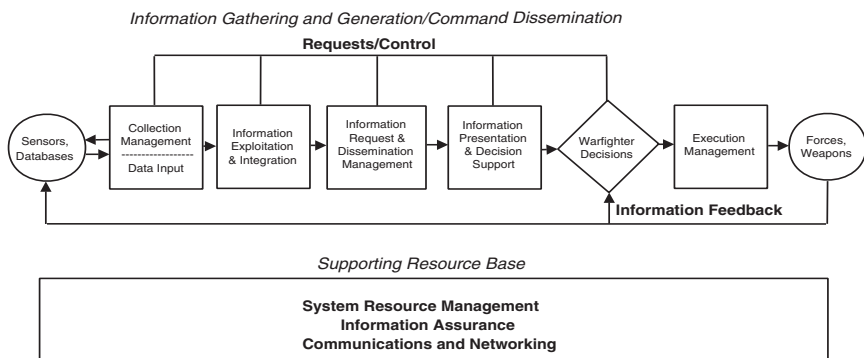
Information Gathering and Generation/Command Dissemination

Requests/Control

Sensors, Databases

Collection Management
Data Input

Information Exploitation & Integration

Information Request & Dissemination Management

Information Presentation & Decision Support

Warfighter Decisions

Execution Management

Forces, Weapons

Information Feedback

Supporting Resource Base

System Resource Management
Information Assurance
Communications and Networking